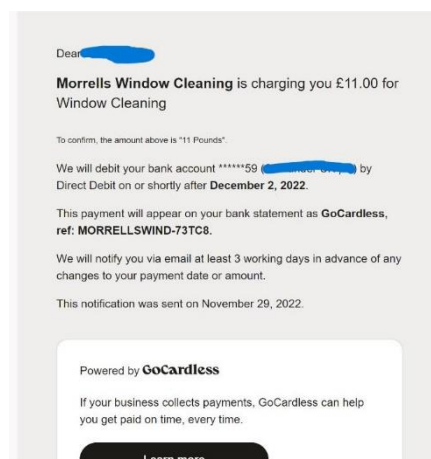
Dear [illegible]

**Morrells Window Cleaning** is charging you £11.00 for Window Cleaning

To confirm, the amount above is "11 Pounds".

We will debit your bank account ******59 ([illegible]) by Direct Debit on or shortly after **December 2, 2022**.

This payment will appear on your bank statement as **GoCardless, ref: MORRELLSWIND-73TC8.**

We will notify you via email at least 3 working days in advance of any changes to your payment date or amount.

This notification was sent on November 29, 2022.

Powered by GoCardless

If your business collects payments, GoCardless can help you get paid on time, every time.

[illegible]